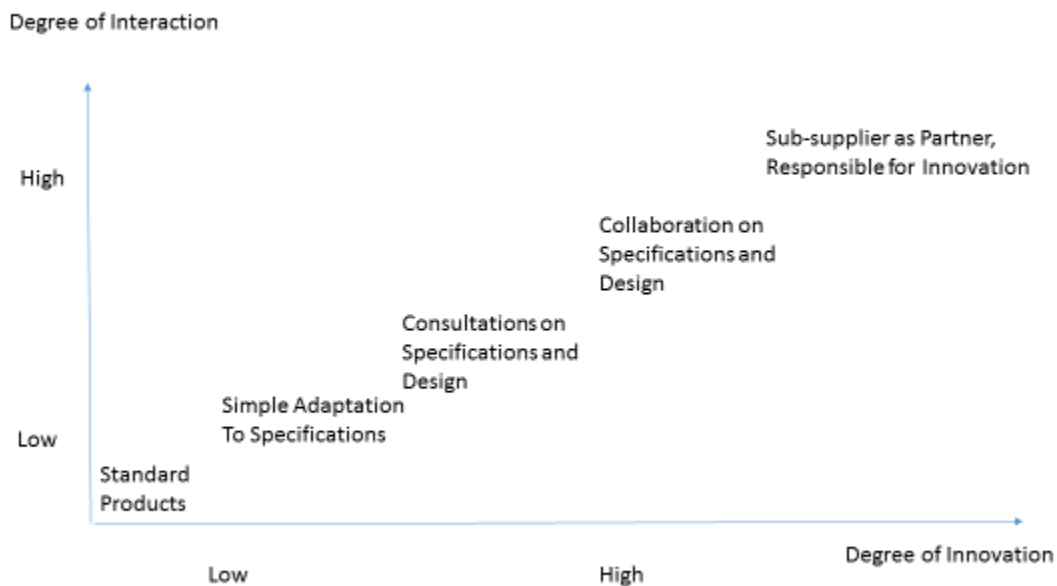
Degree of Interaction

High

Low

Sub-supplier as Partner, Responsible for Innovation

Collaboration on Specifications and Design

Consultations on Specifications and Design

Simple Adaptation To Specifications

Standard Products

Degree of Innovation

Low

High